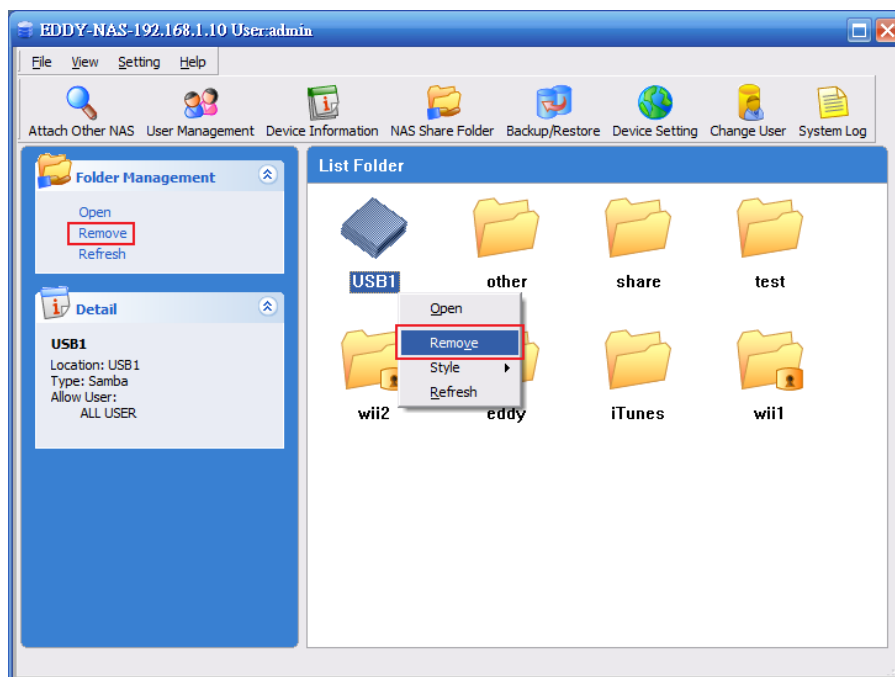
EDDY-NAS-192.168.1.10 User:admin

File View Setting Help

Attach Other NAS User Management Device Information NAS Share Folder Backup/Restore Device Setting Change User System Log

Folder Management

Open
Remove
Refresh

Detail

USB1
Location: USB1
Type: Samba
Allow User:
ALL USER

List Folder

USB1 other share test

Open
Remove
Style
Refresh

wii2 eddy iTunes wii1